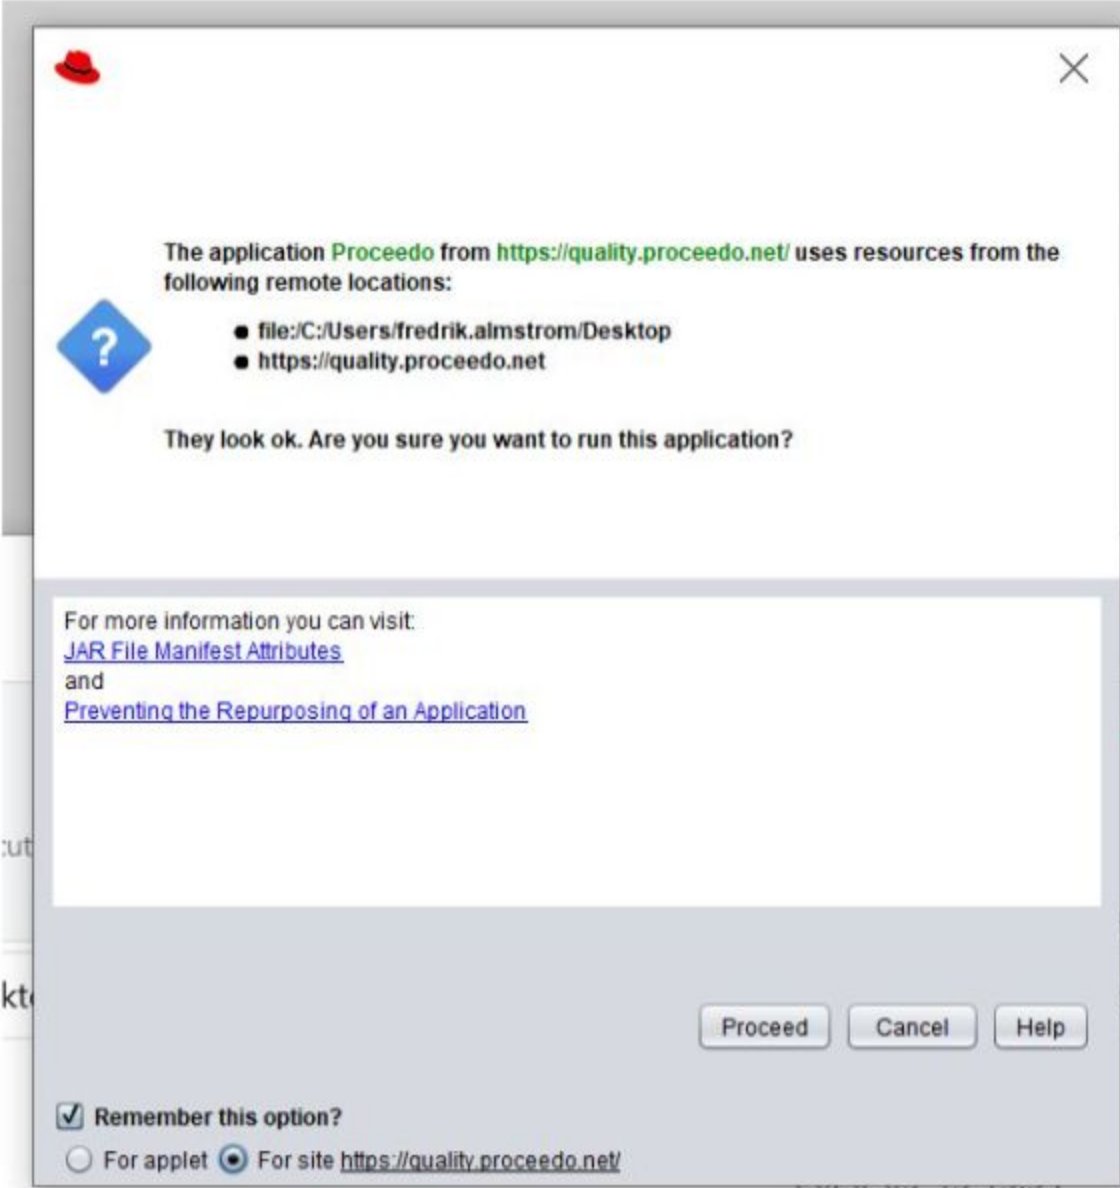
The application Proceedo from https://quality.proceedo.net/ uses resources from the following remote locations:

- file:/C:/Users/fredrik.almstrom/Desktop
- https://quality.proceedo.net

They look ok. Are you sure you want to run this application?

For more information you can visit:
JAR File Manifest Attributes
and
Preventing the Repurposing of an Application

:ut

kt

Proceed Cancel Help

Remember this option?

For applet For site https://quality.proceedo.net/